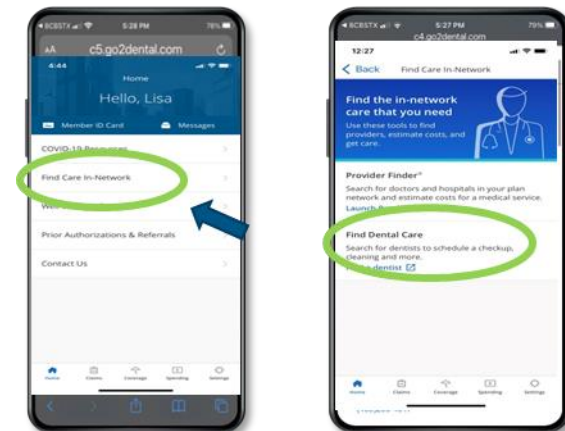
◂ BCBSTX 5:28 PM 78%
AA c5.go2dental.com
4:44
Home
Hello, Lisa
Member ID Card
Messages
COVID-19 Resources
Find Care In-Network
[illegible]
Prior Authorizations & Referrals
Contact Us
Home Claims Coverage Spending Settings

◂ BCBSTX 5:27 PM 79%
c4.go2dental.com
12:27
< Back Find Care In-Network
Find the in-network care that you need
Use these tools to find providers, estimate costs, and get care.
Provider Finder®
Search for doctors and hospitals in your plan network and estimate costs for a medical service.
Launch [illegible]
Find Dental Care
Search for dentists to schedule a checkup, cleaning and more.
Find a dentist
Home Claims Coverage Spending Settings